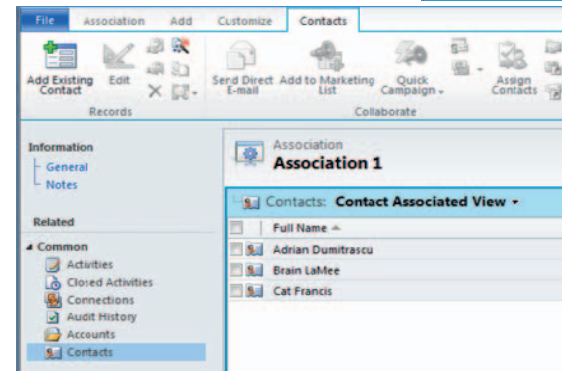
File Association Add Customize Contacts

Add Existing Contact Edit

Records

Send Direct E-mail Add to Marketing List Quick Campaign Assign Contacts

Collaborate

Information

General

Notes

Related

Common

Activities

Closed Activities

Connections

Audit History

Accounts

Contacts

Association

Association 1

Contacts: Contact Associated View

Full Name

Adrian Dumitrascu

Brain LaMee

Cat Francis